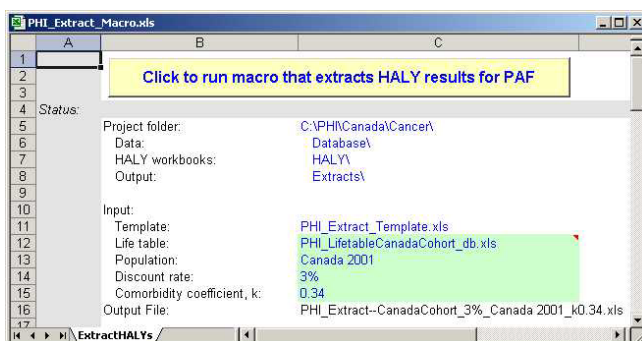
PHI_Extract_Macro.xls

| | A | B | C |
|---|---|---|---|
| 1 | | | |
| 2 | | Click to run macro that extracts HALY results for PAF | |
| 3 | | | |
| 4 | Status: | | |
| 5 | | Project folder: | C:\PHI\Canada\Cancer\ |
| 6 | | Data: | Database\ |
| 7 | | HALY workbooks: | HALY\ |
| 8 | | Output: | Extracts\ |
| 9 | | | |
| 10 | | Input: | |
| 11 | | Template: | PHI_Extract_Template.xls |
| 12 | | Life table: | PHI_LifetableCanadaCohort_db.xls |
| 13 | | Population: | Canada 2001 |
| 14 | | Discount rate: | 3% |
| 15 | | Comorbidity coefficient, k: | 0.34 |
| 16 | | Output File: | PHI_Extract--CanadaCohort_3%_Canada 2001_k0.34.xls |
| 17 | | | |

ExtractHALYs